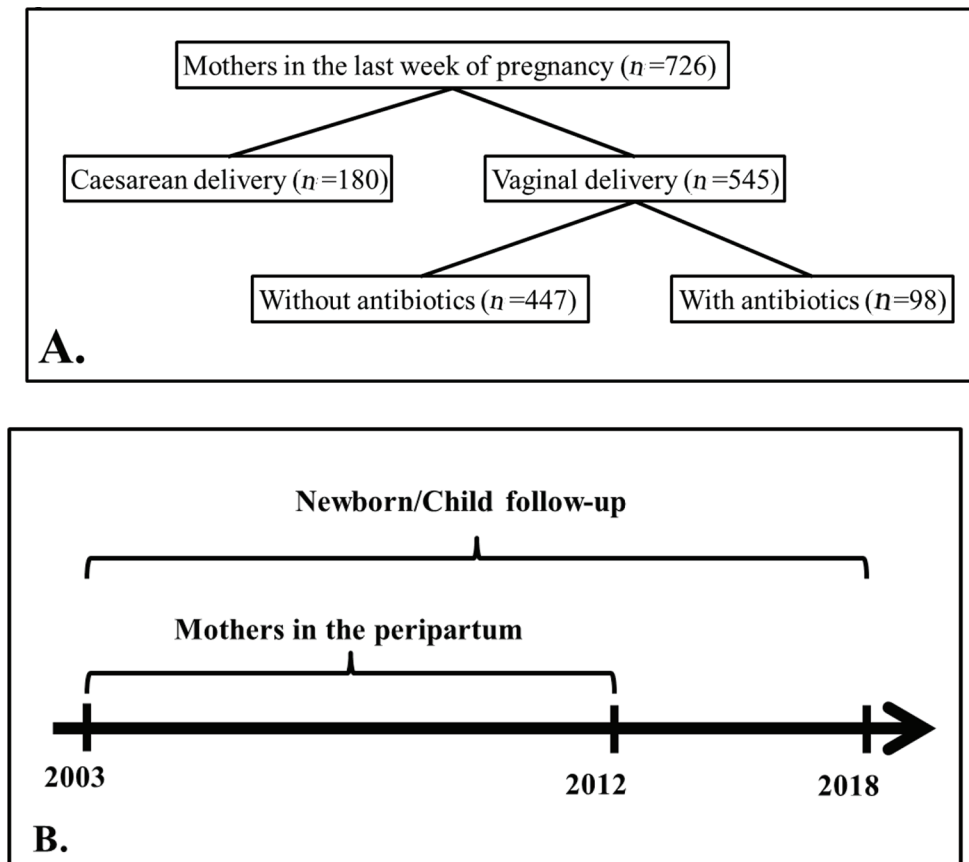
Mothers in the last week of pregnancy ($n$ =726)

Caesarean delivery ($n$ =180)

Vaginal delivery ($n$ =545)

Without antibiotics ($n$ =447)

With antibiotics ($n$=98)

A.

Newborn/Child follow-up

Mothers in the peripartum

2003

2012

2018

B.